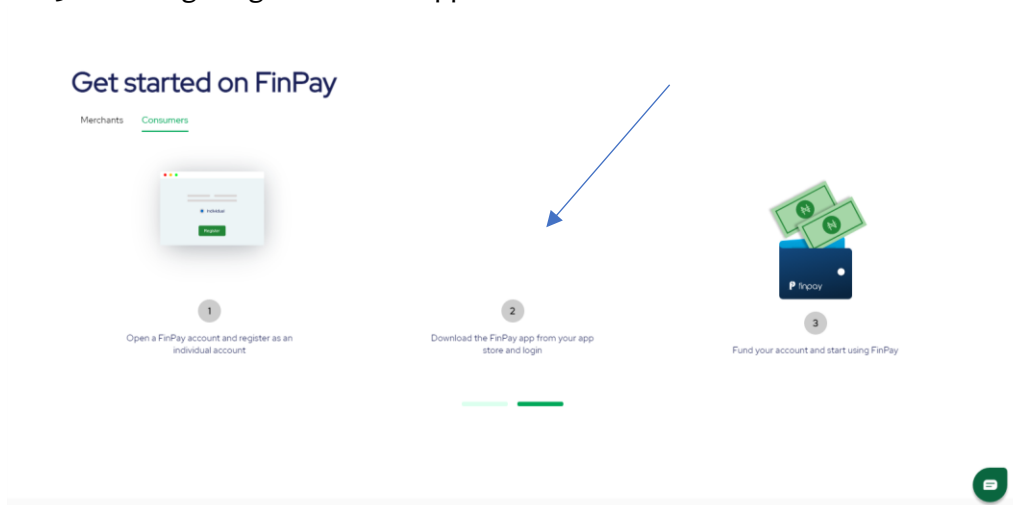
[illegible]

Get started on FinPay

Merchants Consumers

Individual

Register

1

Open a FinPay account and register as an individual account

2

Download the FinPay app from your app store and login

finpay

3

Fund your account and start using FinPay